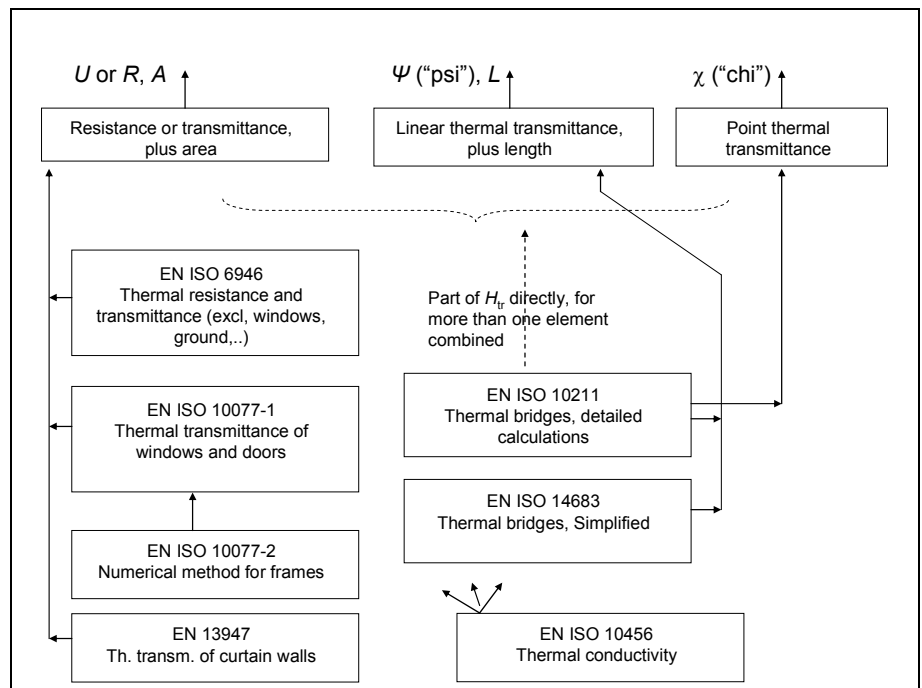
$U$ or $R$, $A$

$\Psi$ ("psi"), $L$

$\chi$ ("chi")

Resistance or transmittance, plus area

Linear thermal transmittance, plus length

Point thermal transmittance

EN ISO 6946
Thermal resistance and transmittance (excl, windows, ground,..)

Part of $H_{tr}$ directly, for more than one element combined

EN ISO 10077-1
Thermal transmittance of windows and doors

EN ISO 10211
Thermal bridges, detailed calculations

EN ISO 14683
Thermal bridges, Simplified

EN ISO 10077-2
Numerical method for frames

EN 13947
Th. transm. of curtain walls

EN ISO 10456
Thermal conductivity